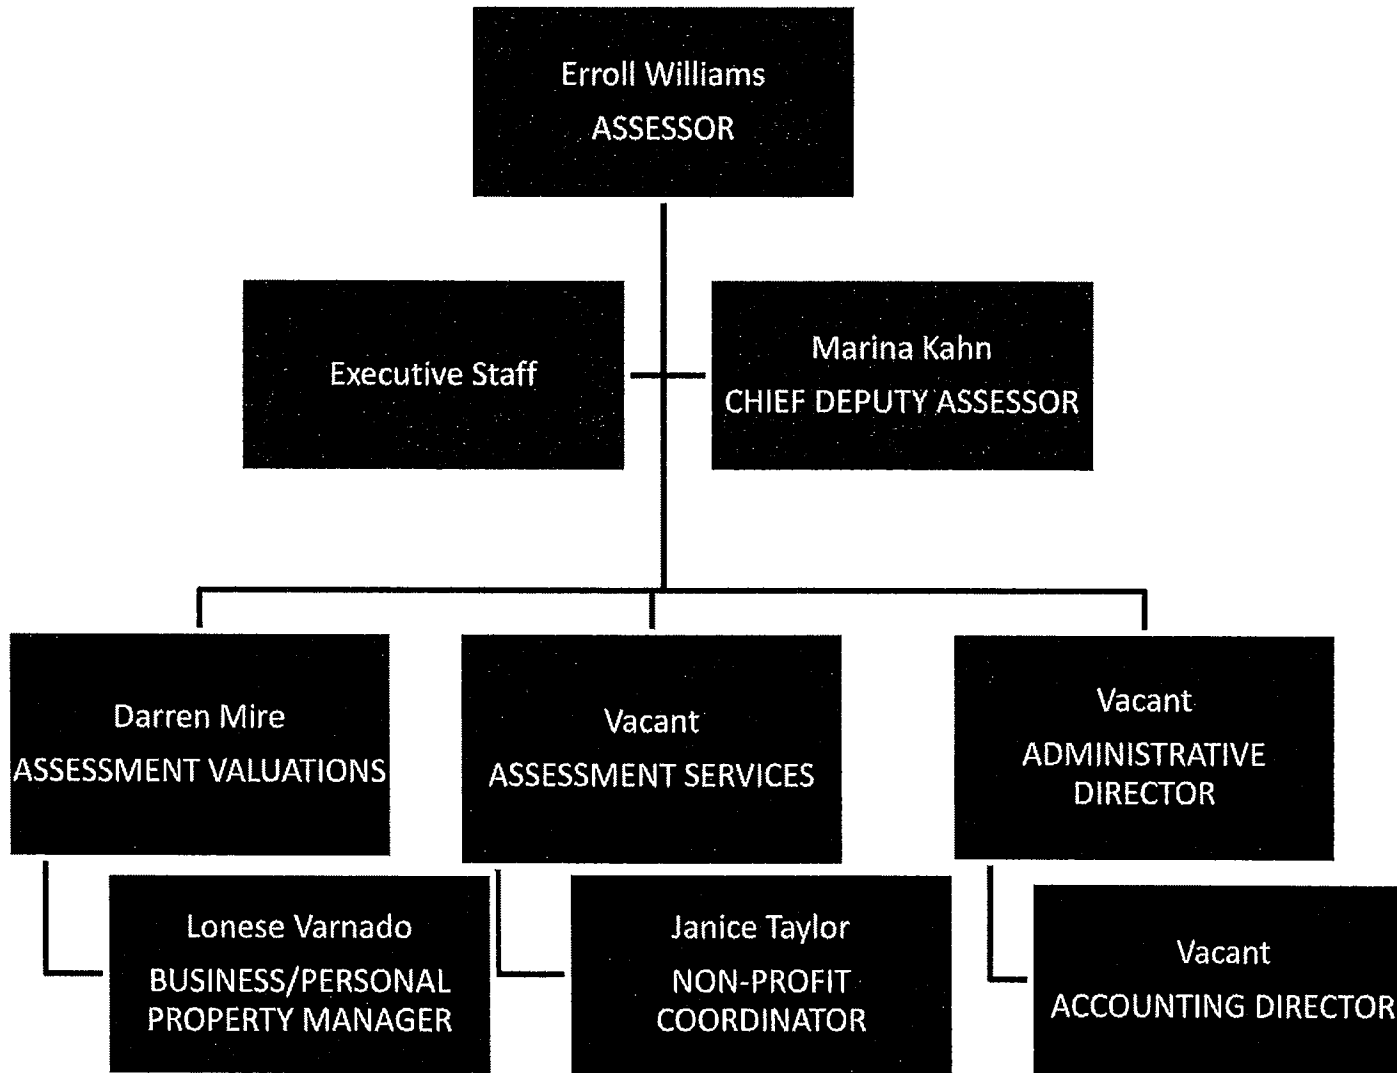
Erroll Williams
ASSESSOR

Executive Staff

Marina Kahn
CHIEF DEPUTY ASSESSOR

Darren Mire
ASSESSMENT VALUATIONS

Vacant
ASSESSMENT SERVICES

Vacant
ADMINISTRATIVE DIRECTOR

Lonese Varnado
BUSINESS/PERSONAL PROPERTY MANAGER

Janice Taylor
NON-PROFIT COORDINATOR

Vacant
ACCOUNTING DIRECTOR